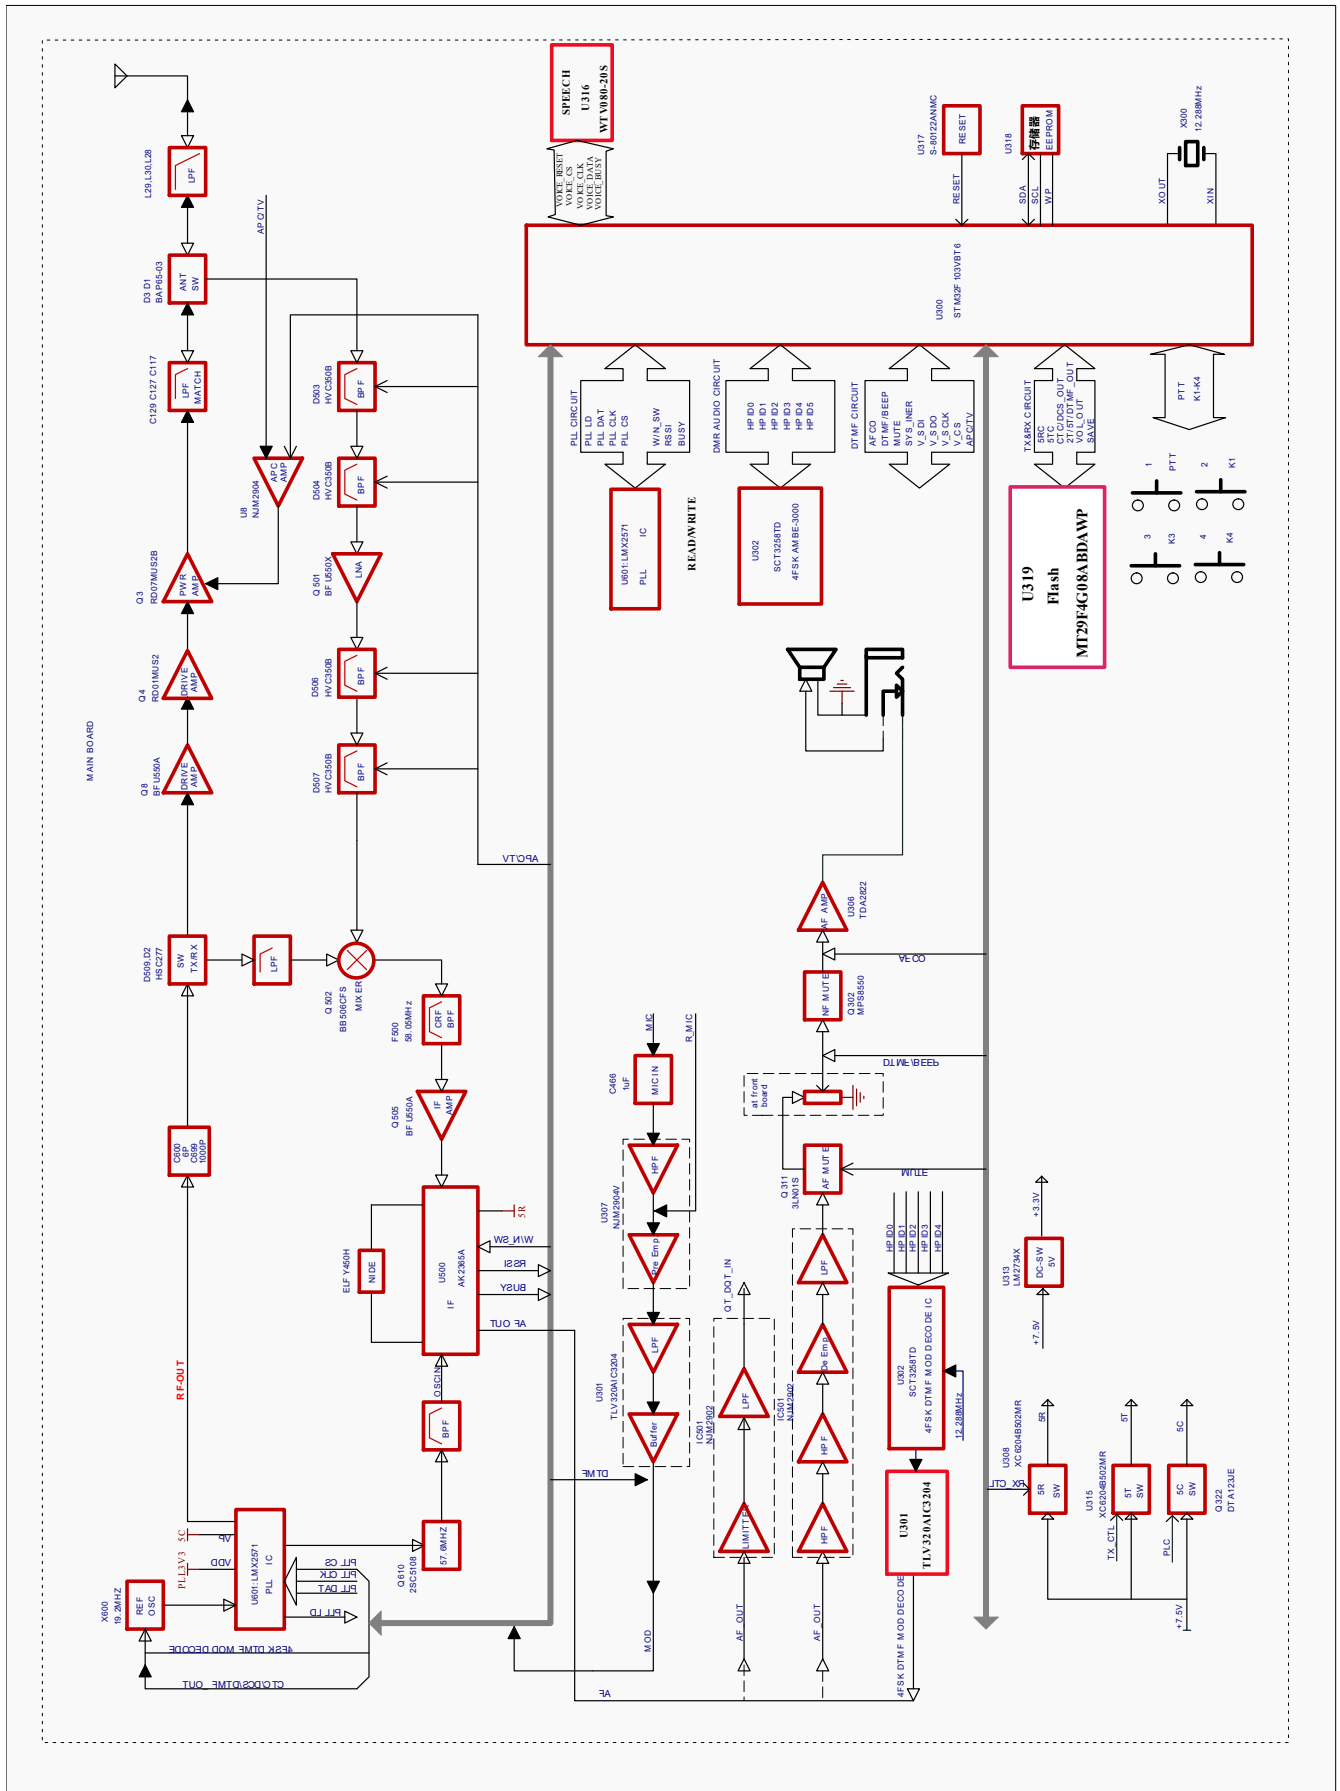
MAIN BOARD

L29,L30,L28
LPF
D3 D1
BAP65-03
ANT SW
C129 C127 C117
LPF MATCH
Q3
RD07MUS2B
PWR AMP
Q4
RD01MUS2
DRIVE AMP
Q8
BFU550A
DRIVE AMP
D509,D2
HSC277
SW TX/RX
C600 6P C699 1000P
RF-OUT
X600 19.2MHZ
REF OSC
5C
PLL3V3
VP
VDD
U601:LMX2571 PLL IC
PLL CS
PLL CLK
PLL DAT
PLL LD
4FSK DTMF MOD DECODE
CTCDCS/DTMF_OUT

APC/TV
U8
NJM2904
APC AMP
D503
HVC350B
BPF
D504
HVC350B
BPF
Q501
BFU550X
LNA
D506
HVC350B
BPF
D507
HVC350B
BPF
VT/APC
LPF
Q502
BB506CFS
MIXER
F500
58.05MHz
CRF BPF
Q505
BFU550A
IF AMP
ELFY450H
NIDE
U500
AK2365A
IF
5R
W/N_SW
RSSI
BUSY
AF OUT
OSCIN
BPF
Q610
2SC5108
57.6MHZ

SPEECH
U316
WTV080-20S
VOICE_RESET
VOICE_CS
VOICE_CLK
VOICE_DATA
VOICE_BUSY

U317
S-80122ANMC
RESET
RESET
U318
存储器
EEPROM
SDA
SCL
WP
X300
12.288MHz
XOUT
XIN
U300
STM32F103VBT6

PLL CIRCUIT
PLL LD
PLL DAT
PLL CLK
PLL CS
W/N_SW
RSSI
BUSY
U601:LMX2571 PLL IC
READ/WRITE
DMR AUDIO CIRCUIT
HPID0
HPID1
HPID2
HPID3
HPID4
HPID5
U302
SCT3258TD
4FSK AMBE-3000
DTMF CIRCUIT
AFCO
DTMF/BEEP
MUTE
SYS_INER
V_SDI
V_SDO
V_SCLK
V_CS
APC/TV
TX&RX CIRCUIT
5RC
5TC
CTC/DCS_OUT
2T/5T/DTMF_OUT
VOL_OUT
SAVE
U319
Flash
MT29F4G08ABBDAWP
PTT
K1-K4
1 PTT
2 K1
3 K3
4 K4

U306
TDA2822
AF AMP
AFCO
Q302
MPS8550
NF MUTE
DTMF/BEEP
at front board
Q311
3LN01S
AF MUTE
MUTE
C466
1uF
MIC
MIC IN
R_MIC
U307
NJM2904V
HPF
Pre Emp
U301
TLV320AIC3204
LPF
Buffer
DTMF
MOD
QT_DQT_IN
IC501
NJM2902
LPF
LIMITER
AF_OUT
IC501
NJM2902
LPF
De Emp
HPF
HPF
AF_OUT
AF
HPID0
HPID1
HPID2
HPID3
HPID4
U302
SCT3258TD
4FSK DTMF MODDECODE IC
12.288MHz
U301
TLV320AIC3204
4FSK DTMF MODDECODE

U313
LM2734X
DC-SW 5V
+3.3V
+7.5V
U308
XC6204B502MR
5R
5R SW
RX_CTL
U315
XC6204B502MR
5T
5T SW
TX_CTL
5C
5C SW
Q322
DTA123JE
PLC
+7.5V